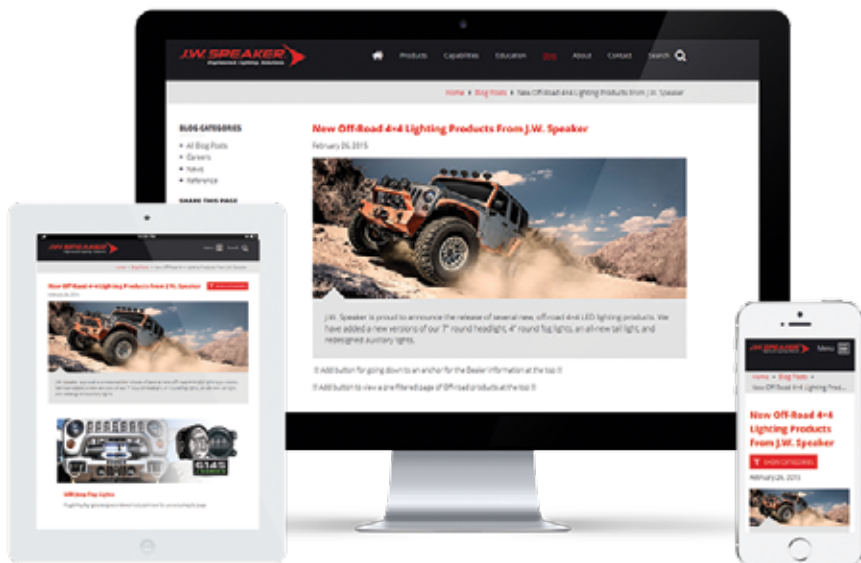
J.W. SPEAKER
Engineered Lighting Solutions

Products Capabilities Education Blog About Contact Search

Home ▸ Blog Posts ▸ New Off-Road 4×4 Lighting Products From J.W. Speaker

BLOG CATEGORIES
• All Blog Posts
• Careers
• News
• Reference

SHARE THIS PAGE

New Off-Road 4×4 Lighting Products From J.W. Speaker
February 26, 2015

J.W. Speaker is proud to announce the release of several new, off-road 4×4 LED lighting products. We have added a new versions of our 7" round headlight, 4" round fog lights, an all-new tail light, and redesigned auxiliary lights.

!! Add button for going down to an anchor for the Dealer information at the top !!

!! Add button to view a pre-filtered page of Off-road products at the top !!

J.W. SPEAKER

New Off-Road 4×4 Lighting Products From J.W. Speaker
February 26, 2015

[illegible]

Off-Road Fog Lights

J.W. SPEAKER Menu

Home ▸ Blog Posts ▸ New Off-Road 4×4 Lighting Prod...

New Off-Road 4×4 Lighting Products From J.W. Speaker

SHOW CATEGORIES

February 26, 2015